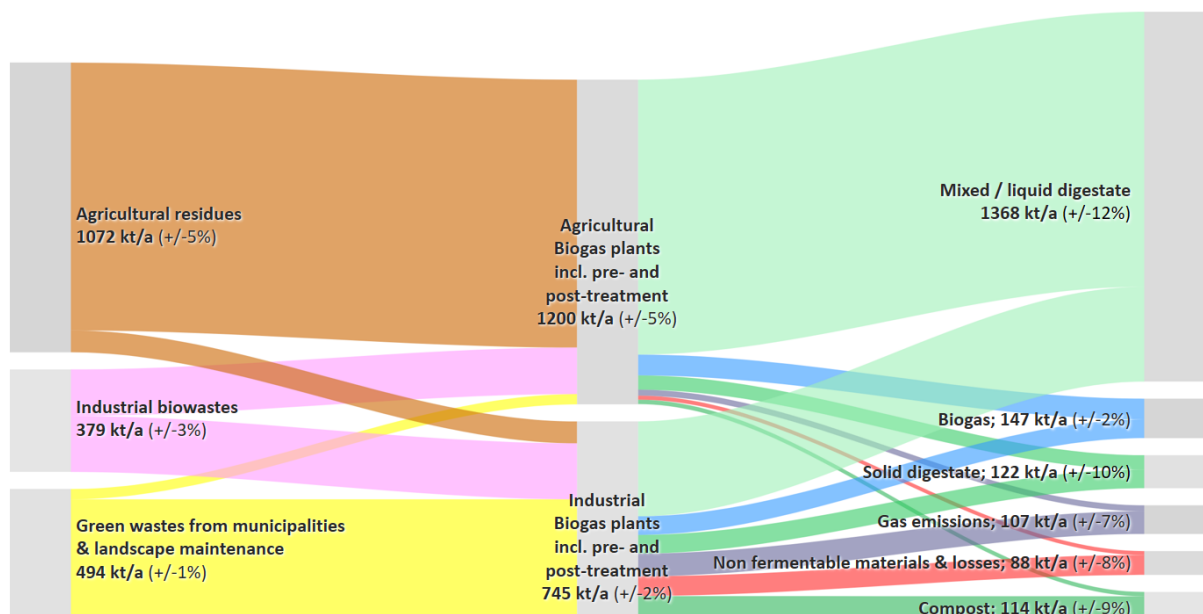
Agricultural residues
1072 kt/a (+/-5%)

Industrial biowastes
379 kt/a (+/-3%)

Green wastes from municipalities & landscape maintenance
494 kt/a (+/-1%)

Agricultural Biogas plants incl. pre- and post-treatment
1200 kt/a (+/-5%)

Industrial Biogas plants incl. pre- and post-treatment
745 kt/a (+/-2%)

Mixed / liquid digestate
1368 kt/a (+/-12%)

Biogas; 147 kt/a (+/-2%)

Solid digestate; 122 kt/a (+/-10%)

Gas emissions; 107 kt/a (+/-7%)

Non fermentable materials & losses; 88 kt/a (+/-8%)

Compost; 114 kt/a (+/-9%)